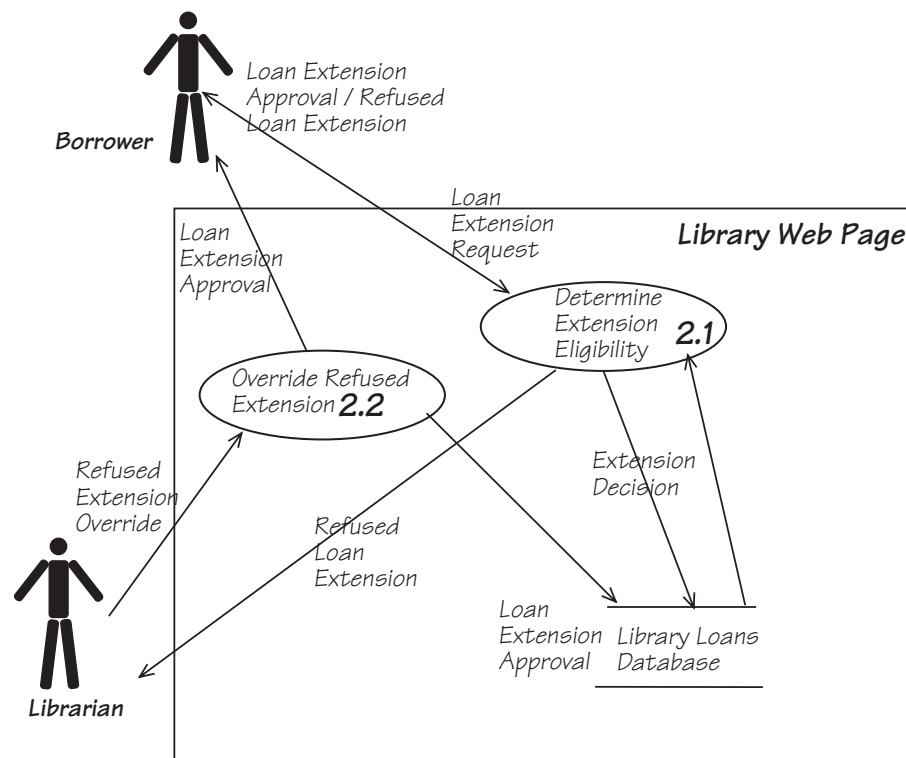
Borrower

Loan Extension Approval / Refused Loan Extension

Loan Extension Request

Library Web Page

Loan Extension Approval

Determine Extension Eligibility 2.1

Override Refused Extension 2.2

Refused Extension Override

Extension Decision

Refused Loan Extension

Loan Extension Approval

Library Loans Database

Librarian